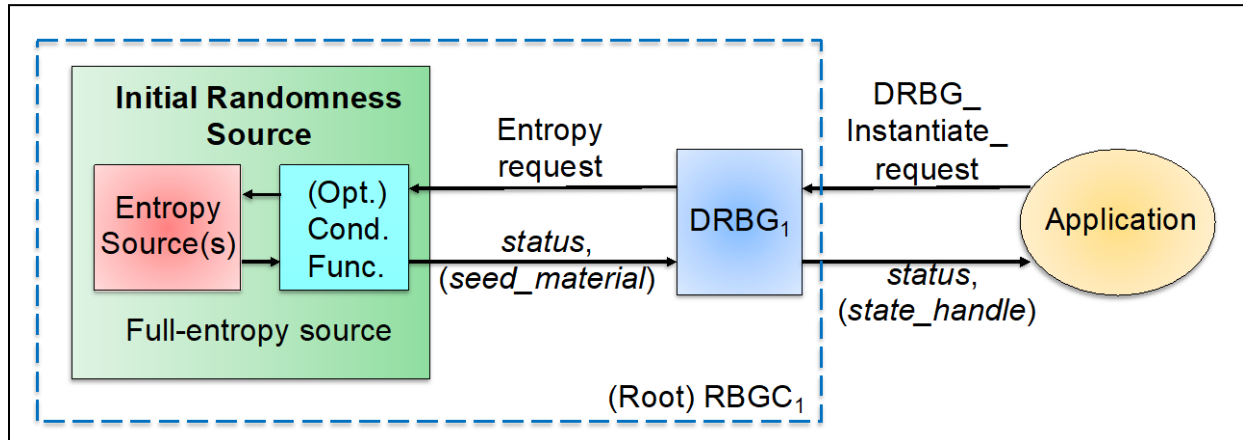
Initial Randomness Source

Entropy Source(s)

(Opt.) Cond. Func.

Full-entropy source

Entropy request

*status*, (*seed_material*)

DRBG$_1$

DRBG_ Instantiate_ request

*status*, (*state_handle*)

Application

(Root) RBGC$_1$